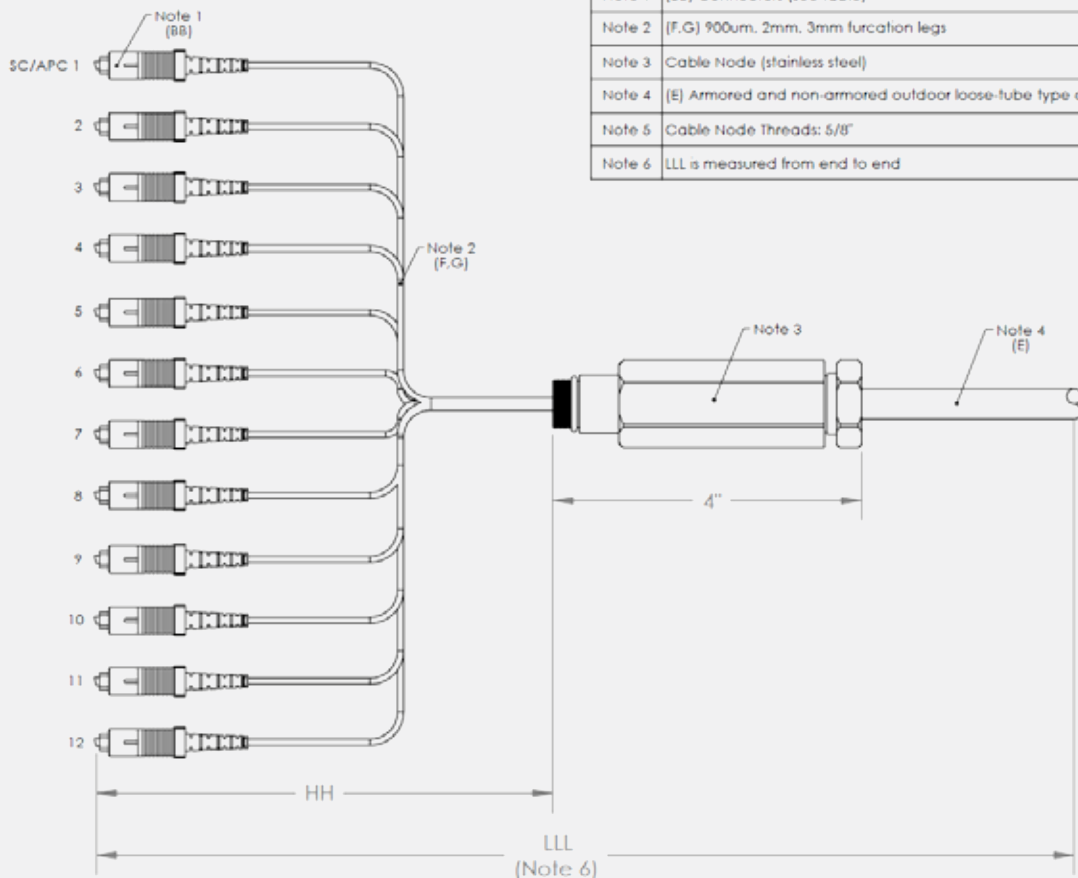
| Note 1 | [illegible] |
|---|---|
| Note 2 | (F,G) 900um, 2mm, 3mm furcation legs |
| Note 3 | Cable Node (stainless steel) |
| Note 4 | (E) Armored and non-armored outdoor loose-tube type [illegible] |
| Note 5 | Cable Node Threads: 5/8" |
| Note 6 | LLL is measured from end to end |

Note 1
(BB)

SC/APC 1

2

3

4

5

6

7

8

9

10

11

12

Note 2
(F,G)

Note 3

Note 4
(E)

4"

HH

LLL
(Note 6)